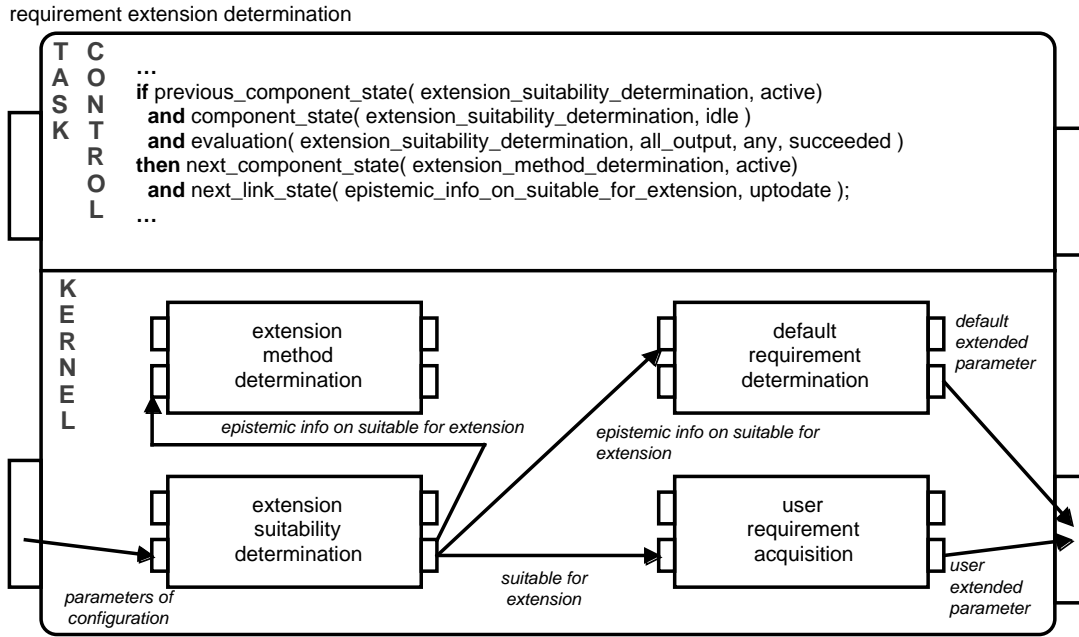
requirement extension determination

TASK CONTROL

…
**if** previous_component_state( extension_suitability_determination, active)
**and** component_state( extension_suitability_determination, idle )
**and** evaluation( extension_suitability_determination, all_output, any, succeeded )
**then** next_component_state( extension_method_determination, active)
**and** next_link_state( epistemic_info_on_suitable_for_extension, uptodate );
…

KERNEL

extension method determination

default requirement determination

default extended parameter

epistemic info on suitable for extension

epistemic info on suitable for extension

extension suitability determination

user requirement acquisition

parameters of configuration

suitable for extension

user extended parameter